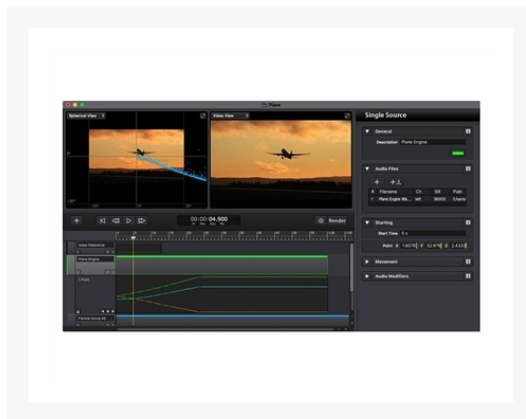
Plane

Spherical View

Video View

00:00:04.900

Render

Video Reference

Plane Engine

Single Source

General

Description Plane Engine

Audio Files

# Filename Ch SR Path

1 Plane Engine.wa... left 96000 /Users/

Starting

Start Time 0 s

Point X 1.4076 Y 52.978 Z 1.4101

Movement

Audio Modifiers